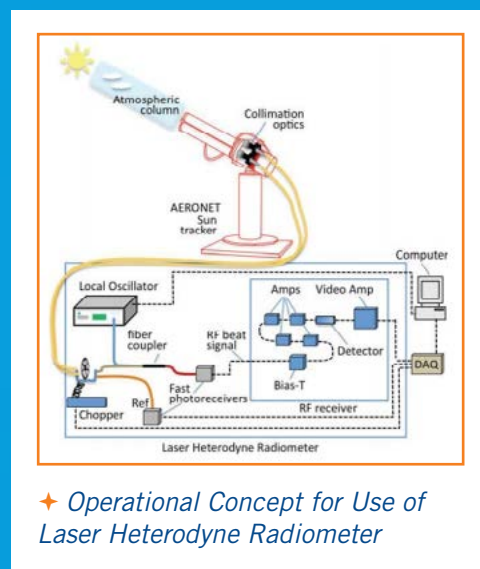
Atmospheric column

Collimation optics

AERONET Sun tracker

Computer

Local Oscillator

Amps

Video Amp

fiber coupler

RF beat signal

Detector

Bias-T

DAQ

Fast photoreceivers

Chopper

Ref

RF receiver

Laser Heterodyne Radiometer

✦ Operational Concept for Use of Laser Heterodyne Radiometer